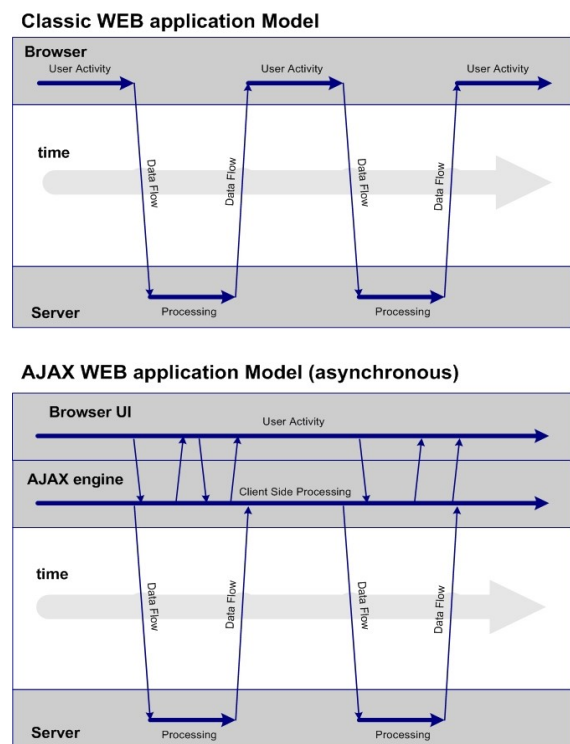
Classic WEB application Model

Browser

User Activity

User Activity

User Activity

time

Data Flow

Data Flow

Data Flow

Data Flow

Server

Processing

Processing

AJAX WEB application Model (asynchronous)

Browser UI

User Activity

AJAX engine

Client Side Processing

time

Data Flow

Data Flow

Data Flow

Data Flow

Server

Processing

Processing